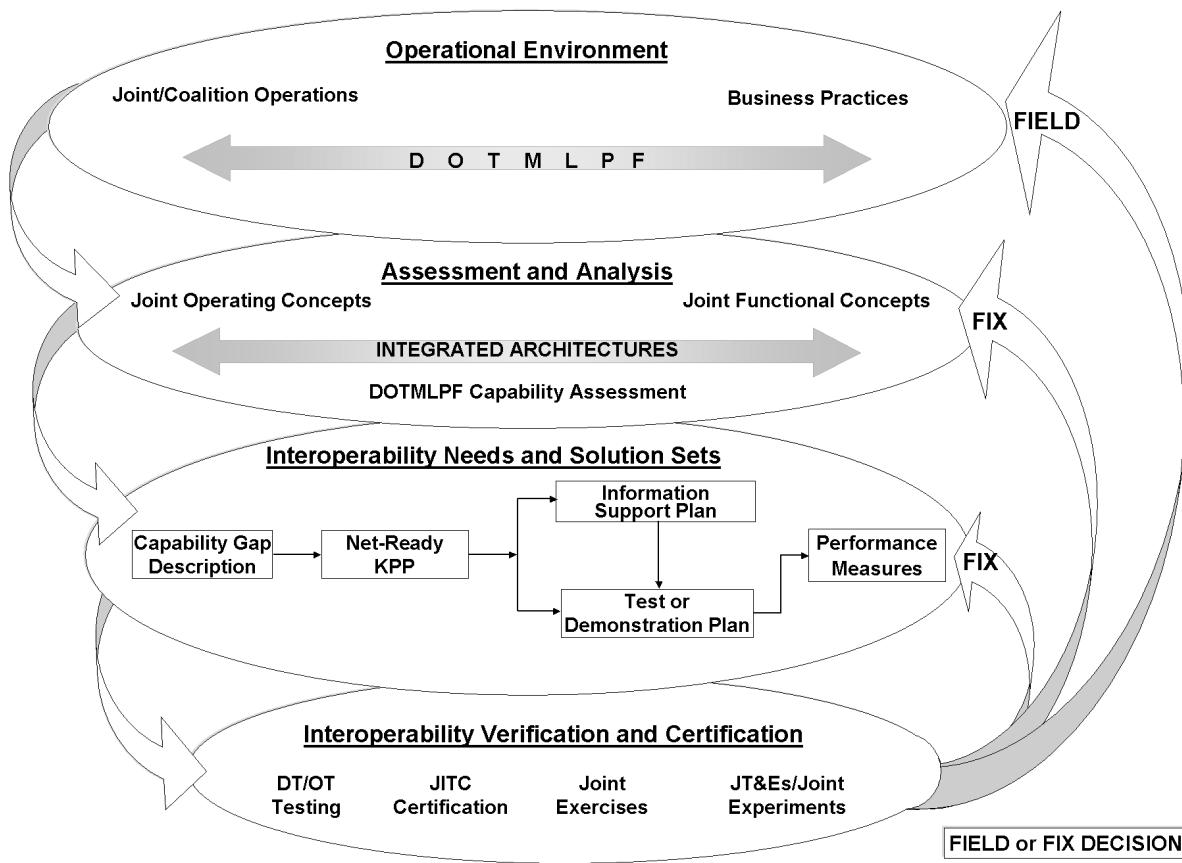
Operational Environment

Joint/Coalition Operations

Business Practices

D O T M L P F

FIELD

Assessment and Analysis

Joint Operating Concepts

Joint Functional Concepts

FIX

INTEGRATED ARCHITECTURES

DOTMLPF Capability Assessment

Interoperability Needs and Solution Sets

Capability Gap Description

Net-Ready KPP

Information Support Plan

Test or Demonstration Plan

Performance Measures

FIX

Interoperability Verification and Certification

DT/OT Testing

JITC Certification

Joint Exercises

JT&Es/Joint Experiments

FIELD or FIX DECISION